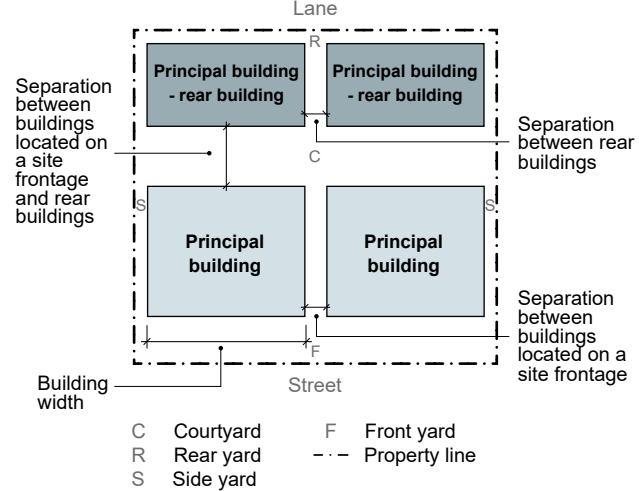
Lane

R

Principal building - rear building

Principal building - rear building

Separation between buildings located on a site frontage and rear buildings

C

Separation between rear buildings

S

Principal building

Principal building

S

Separation between buildings located on a site frontage

F

Building width

Street

C Courtyard
R Rear yard
S Side yard
F Front yard
Property line